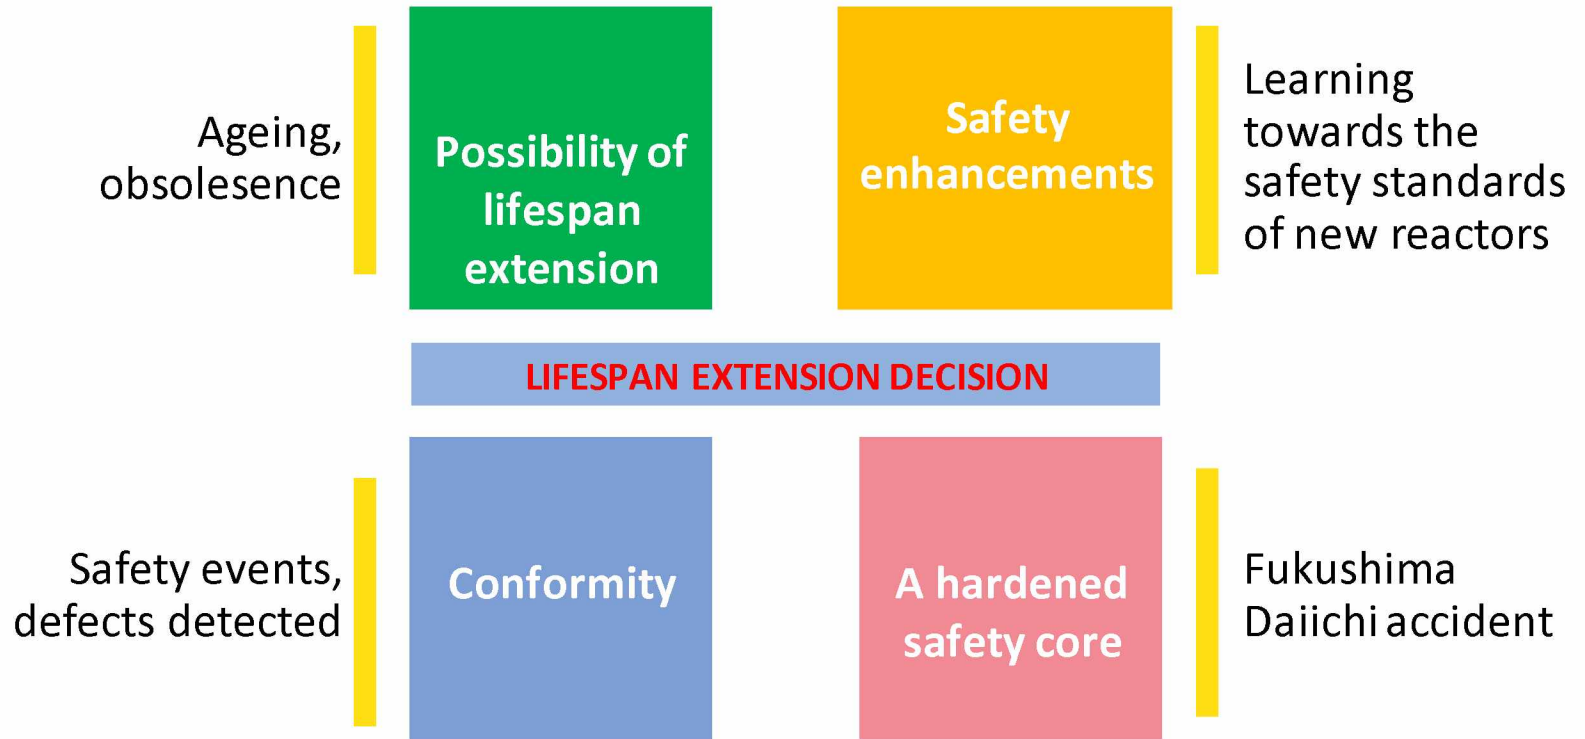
Ageing, obsolesence

Possibility of lifespan extension

Safety enhancements

Learning towards the safety standards of new reactors

LIFESPAN EXTENSION DECISION

Safety events, defects detected

Conformity

A hardened safety core

Fukushima Daiichi accident